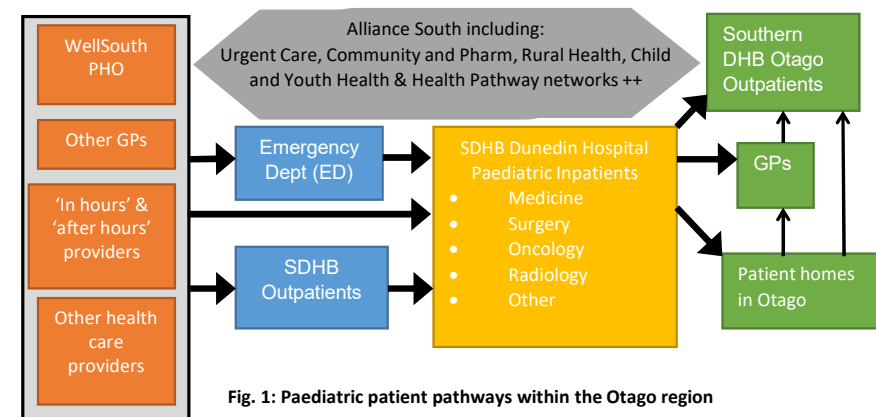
WellSouth PHO

Other GPs

'In hours' & 'after hours' providers

Other health care providers

Alliance South including: Urgent Care, Community and Pharm, Rural Health, Child and Youth Health & Health Pathway networks ++

Emergency Dept (ED)

SDHB Outpatients

SDHB Dunedin Hospital Paediatric Inpatients
- Medicine
- Surgery
- Oncology
- Radiology
- Other

Southern DHB Otago Outpatients

GPs

Patient homes in Otago

Fig. 1: Paediatric patient pathways within the Otago region